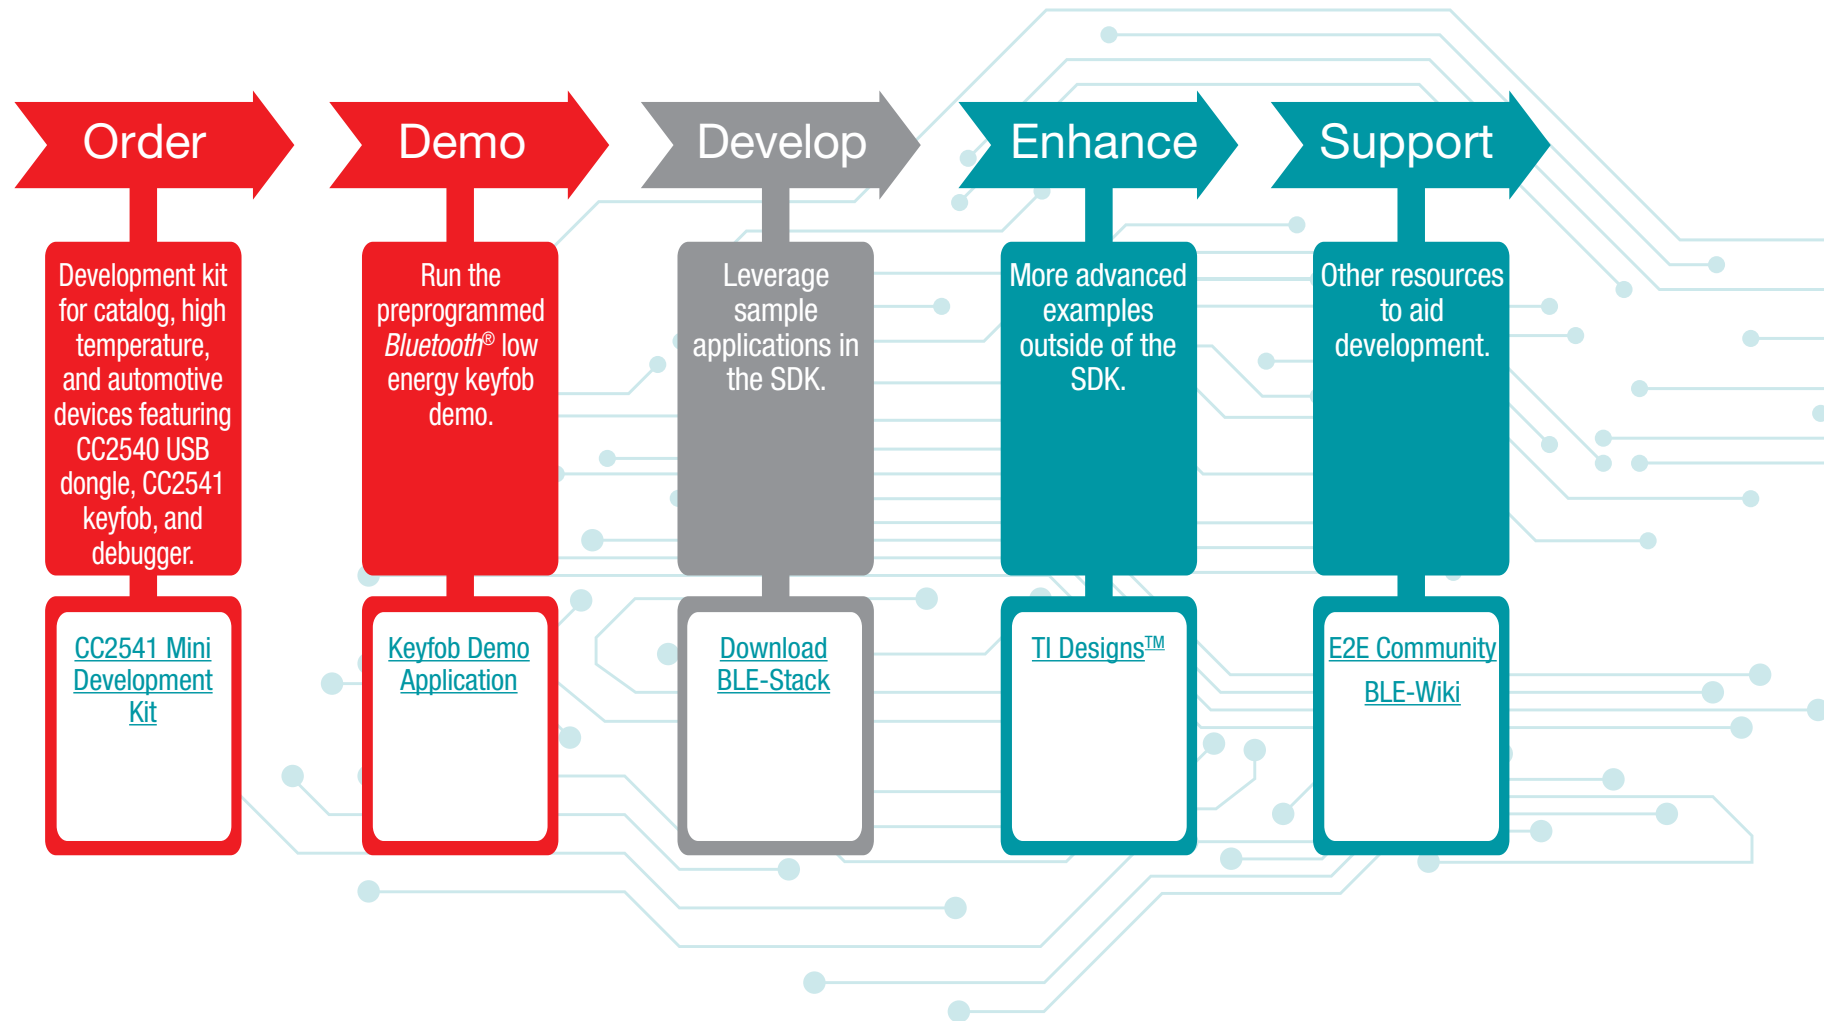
Order

Development kit for catalog, high temperature, and automotive devices featuring CC2540 USB dongle, CC2541 keyfob, and debugger.

CC2541 Mini Development Kit

Demo

Run the preprogrammed *Bluetooth*® low energy keyfob demo.

Keyfob Demo Application

Develop

Leverage sample applications in the SDK.

Download BLE-Stack

Enhance

More advanced examples outside of the SDK.

TI Designs™

Support

Other resources to aid development.

E2E Community

BLE-Wiki